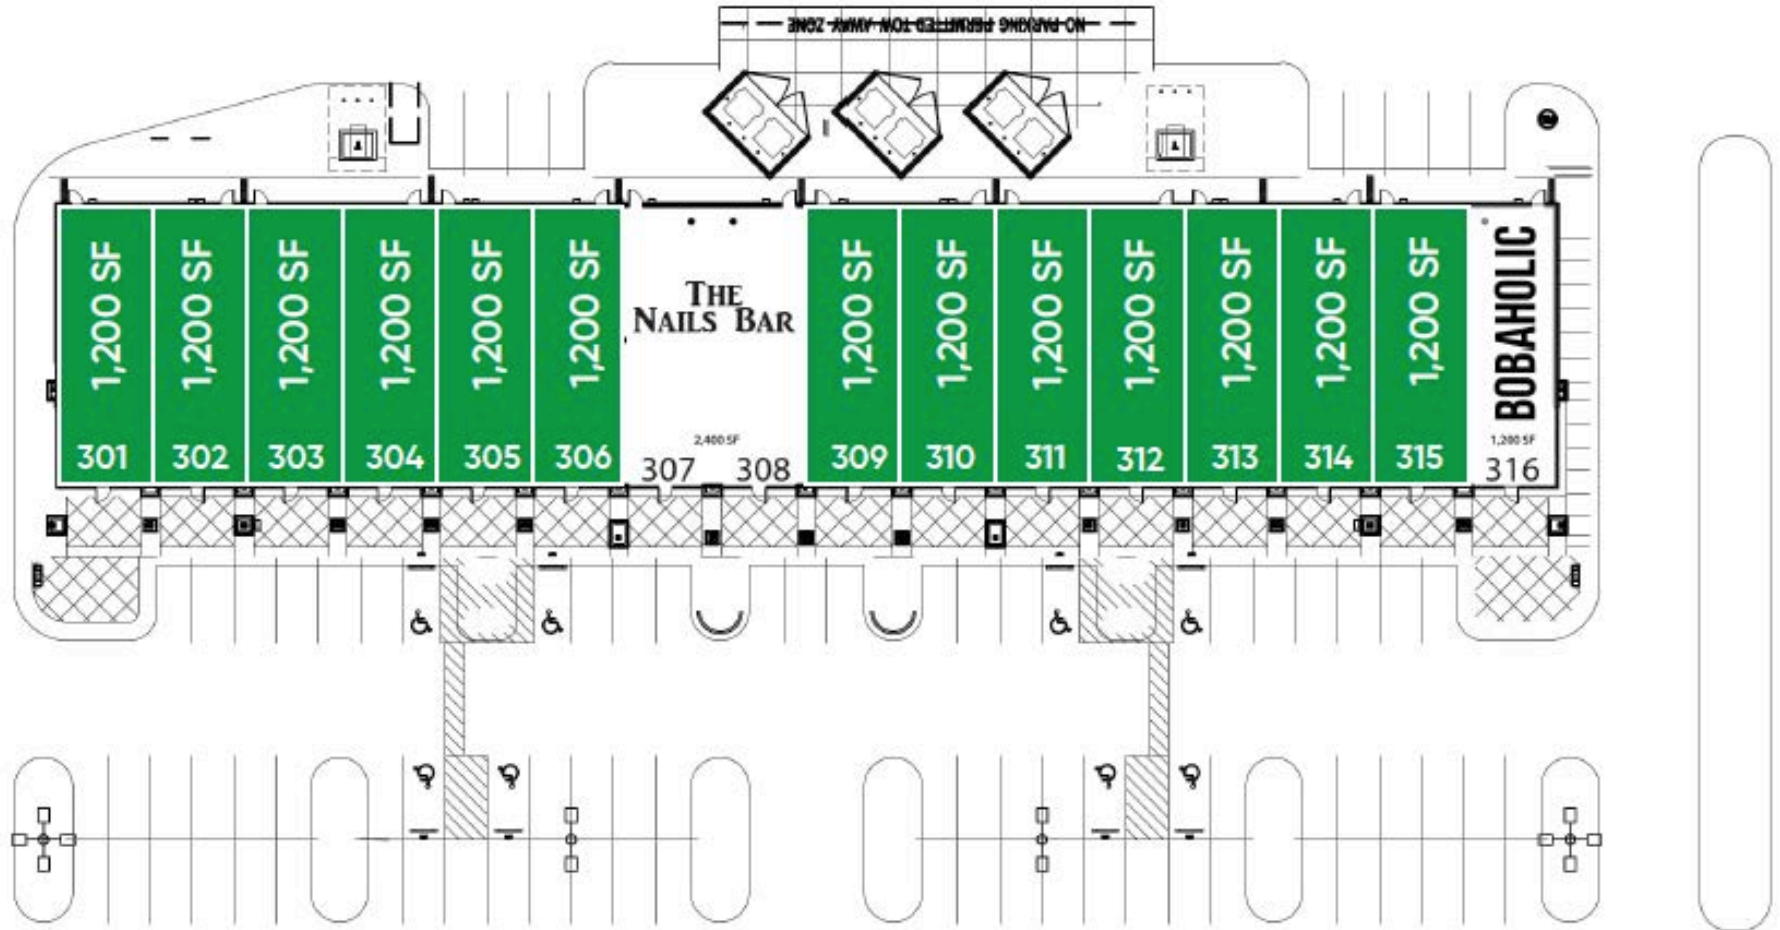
NO PARKING PERMITTED TOW AWAY ZONE

1,200 SF
301

1,200 SF
302

1,200 SF
303

1,200 SF
304

1,200 SF
305

1,200 SF
306

THE NAILS BAR
2,400 SF
307 308

1,200 SF
309

1,200 SF
310

1,200 SF
311

1,200 SF
312

1,200 SF
313

1,200 SF
314

1,200 SF
315

BOBAHOLIC
1,200 SF
316